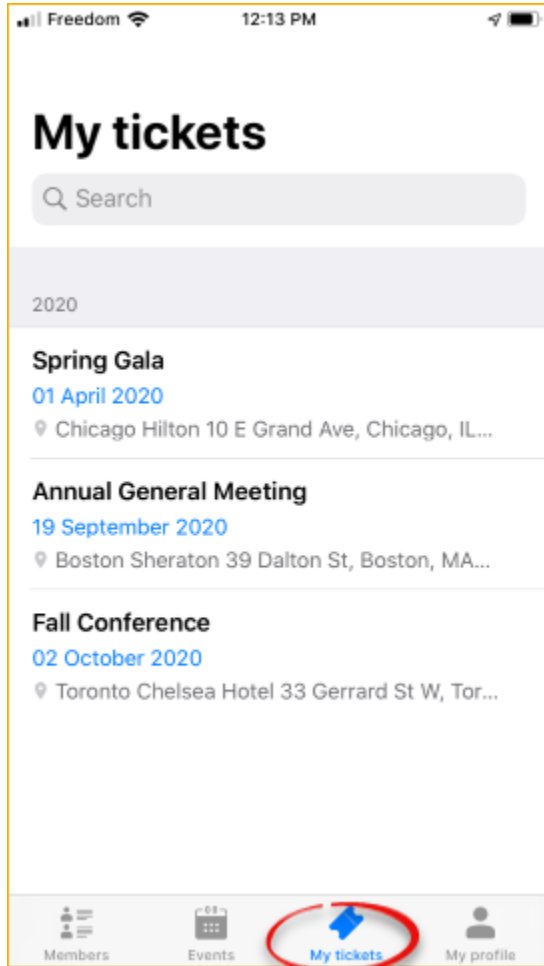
Freedom 12:13 PM

My tickets

Search

2020

Spring Gala
01 April 2020
Chicago Hilton 10 E Grand Ave, Chicago, IL...

Annual General Meeting
19 September 2020
Boston Sheraton 39 Dalton St, Boston, MA...

Fall Conference
02 October 2020
Toronto Chelsea Hotel 33 Gerrard St W, Tor...

Members Events My tickets My profile